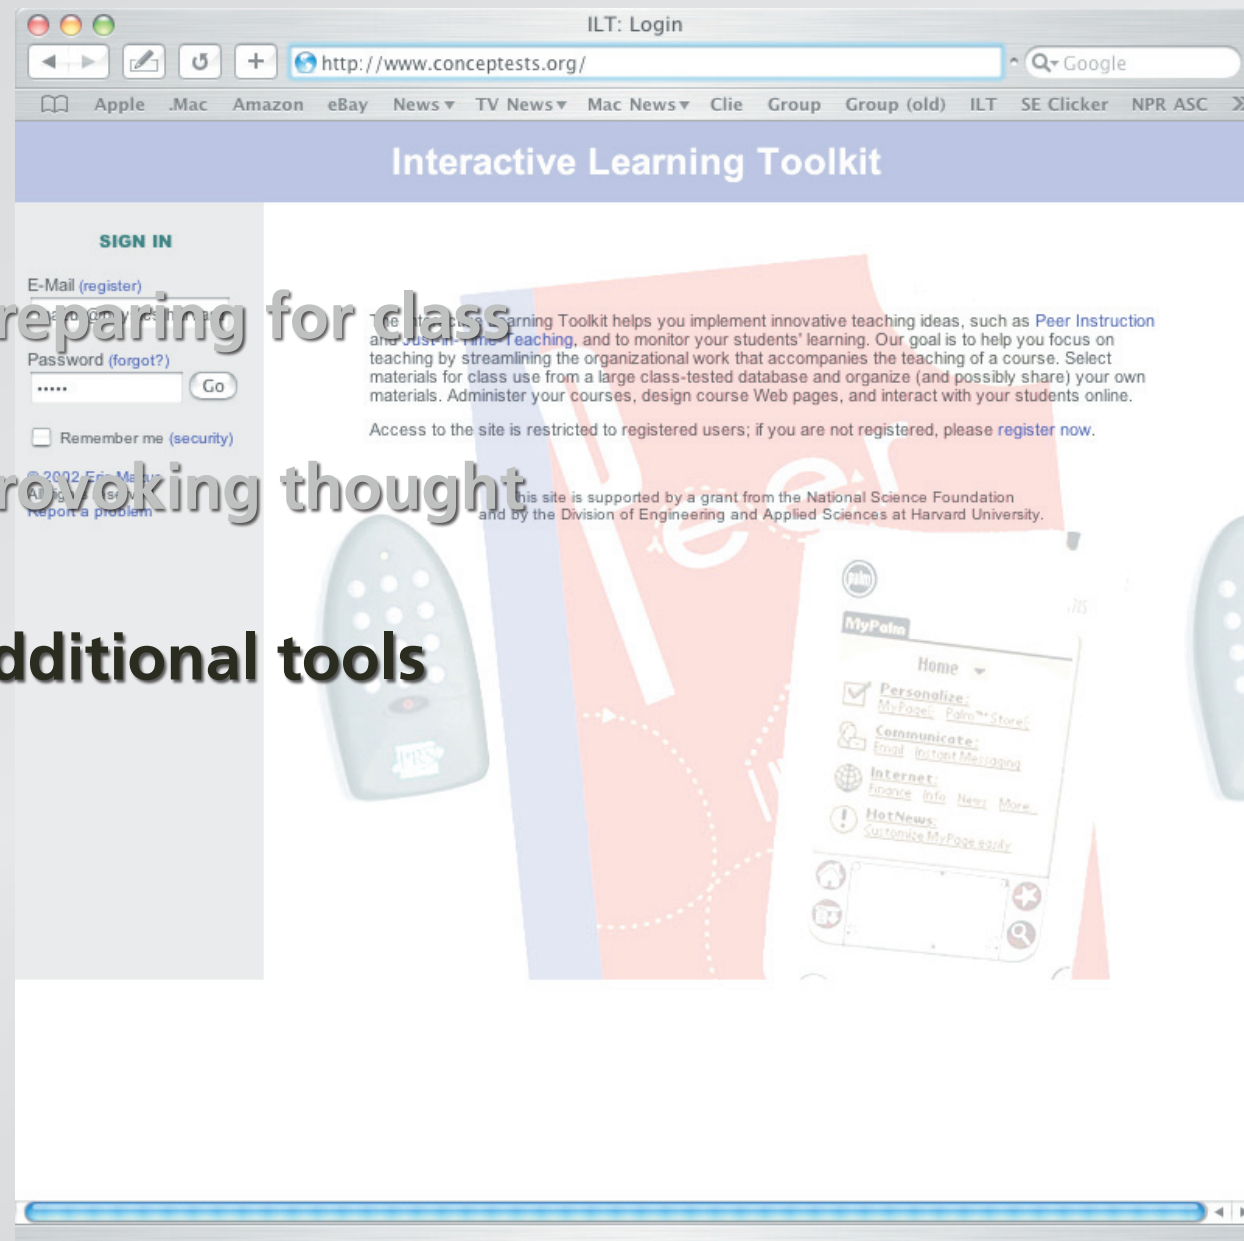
ILT: Login

http://www.conceptests.org/

Google

Apple .Mac Amazon eBay News ▾ TV News ▾ Mac News ▾ Clie Group Group (old) ILT SE Clicker NPR ASC

Interactive Learning Toolkit

SIGN IN

E-Mail (register)

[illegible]

Password (forgot?)

•••••

Go

Remember me (security)

© 2002 Eric Ma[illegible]

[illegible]

Report a problem

reparing for class

The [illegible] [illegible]arning Toolkit helps you implement innovative teaching ideas, such as Peer Instruction and Just-in-Time Teaching, and to monitor your students' learning. Our goal is to help you focus on teaching by streamlining the organizational work that accompanies the teaching of a course. Select materials for class use from a large class-tested database and organize (and possibly share) your own materials. Administer your courses, design course Web pages, and interact with your students online.

Access to the site is restricted to registered users; if you are not registered, please register now.

rovoking thought

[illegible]his site is supported by a grant from the National Science Foundation and by the Division of Engineering and Applied Sciences at Harvard University.

dditional tools

MyPalm

Home

Personalize:
MyPage! Palm™ Store!

Communicate:
Email Instant Messaging

Internet:
Finance Info News More

HotNews:
Customize MyPage easily